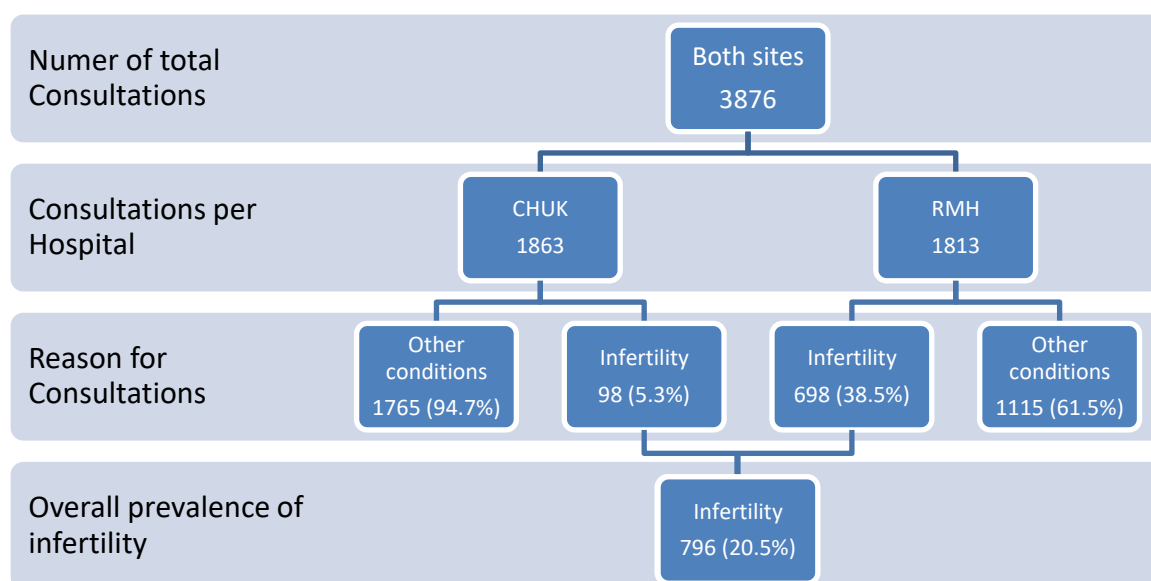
Numer of total Consultations

Both sites
3876

Consultations per Hospital

CHUK
1863

RMH
1813

Reason for Consultations

Other conditions
1765 (94.7%)

Infertility
98 (5.3%)

Infertility
698 (38.5%)

Other conditions
1115 (61.5%)

Overall prevalence of infertility

Infertility
796 (20.5%)